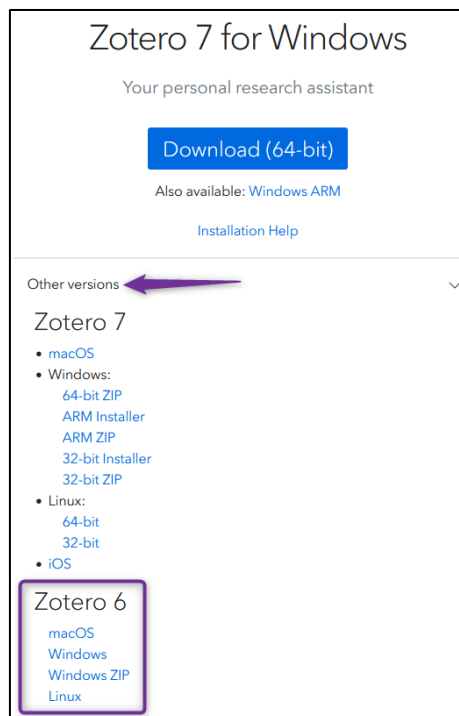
Zotero 7 for Windows

Your personal research assistant

Download (64-bit)

Also available: Windows ARM

Installation Help

Other versions

Zotero 7

- macOS
- Windows:
  64-bit ZIP
  ARM Installer
  ARM ZIP
  32-bit Installer
  32-bit ZIP
- Linux:
  64-bit
  32-bit
- iOS

Zotero 6

macOS
Windows
Windows ZIP
Linux